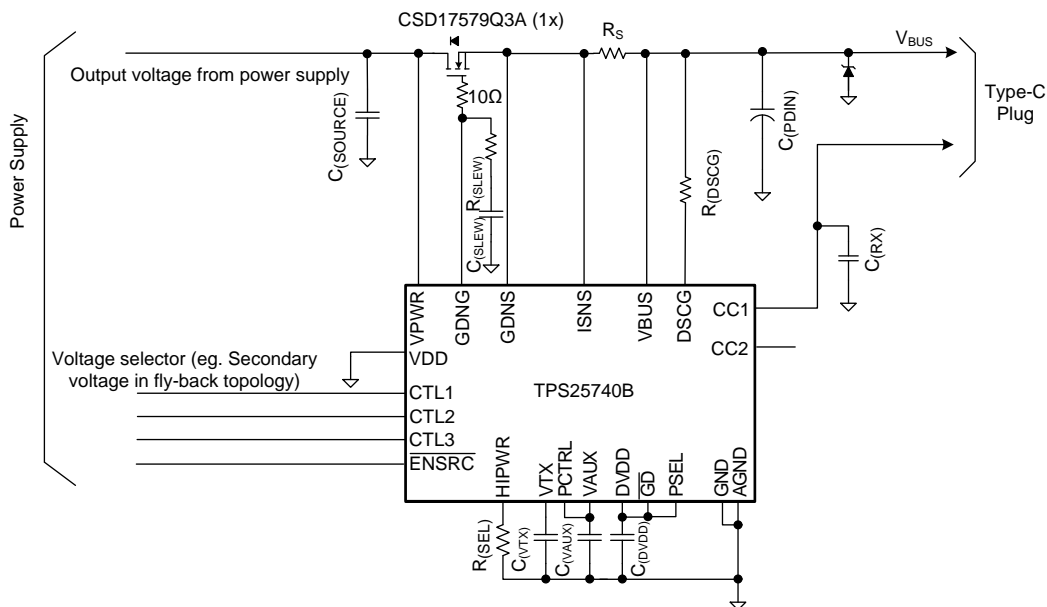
Power Supply

CSD17579Q3A (1x)

$R_S$

$V_{BUS}$

Output voltage from power supply

10Ω

$C_{(SOURCE)}$

$R_{(SLEW)}$

$C_{(SLEW)}$

$C_{(PDIN)}$

$R_{(DSCG)}$

$C_{(RX)}$

Type-C Plug

VPWR GDNG GDNS ISNS VBUS DSCG

CC1

CC2

Voltage selector (eg. Secondary voltage in fly-back topology)

VDD

CTL1

CTL2

CTL3

$\overline{ENSRC}$

TPS25740B

HIPWR VTX PCTRL VAUX DVDD $\overline{GD}$ PSEL GND AGND

$R_{(SEL)}$

$C_{(VTX)}$

$C_{(VAUX)}$

$C_{(DVDD)}$